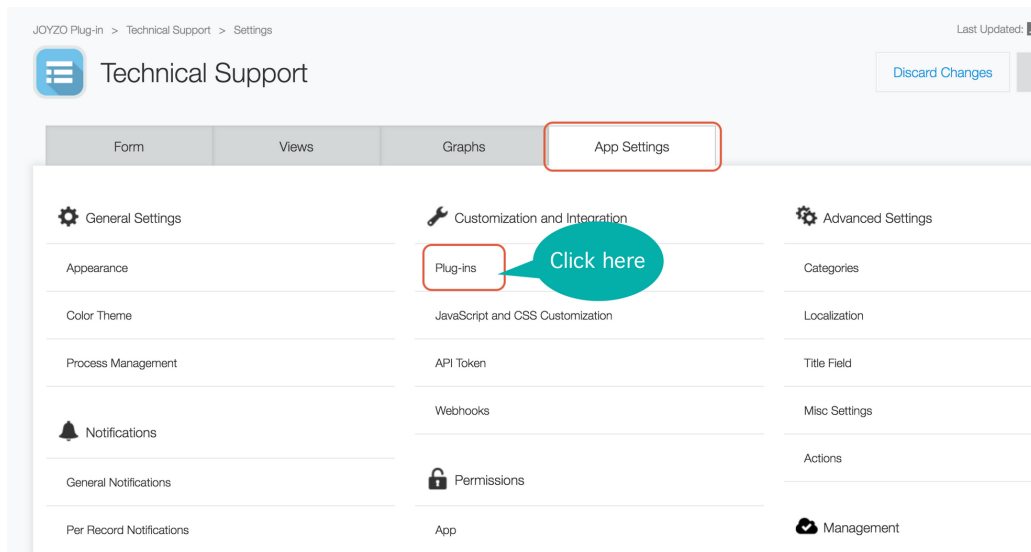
JOYZO Plug-in > Technical Support > Settings

Last Updated:

Technical Support

Discard Changes

Form

Views

Graphs

App Settings

General Settings

Appearance

Color Theme

Process Management

Notifications

General Notifications

Per Record Notifications

Customization and Integration

Plug-ins

Click here

JavaScript and CSS Customization

API Token

Webhooks

Permissions

App

Advanced Settings

Categories

Localization

Title Field

Misc Settings

Actions

Management